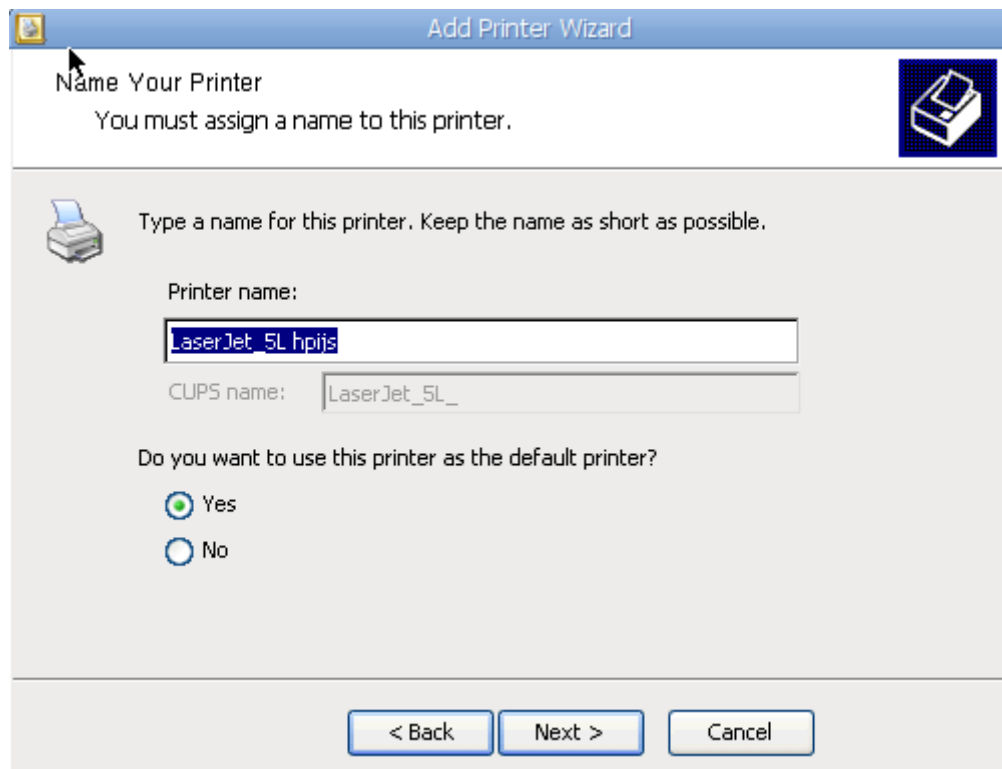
Add Printer Wizard

Name Your Printer

You must assign a name to this printer.

Type a name for this printer. Keep the name as short as possible.

Printer name:

LaserJet_5L hpijs

CUPS name: LaserJet_5L_

Do you want to use this printer as the default printer?

Yes

No

< Back Next > Cancel